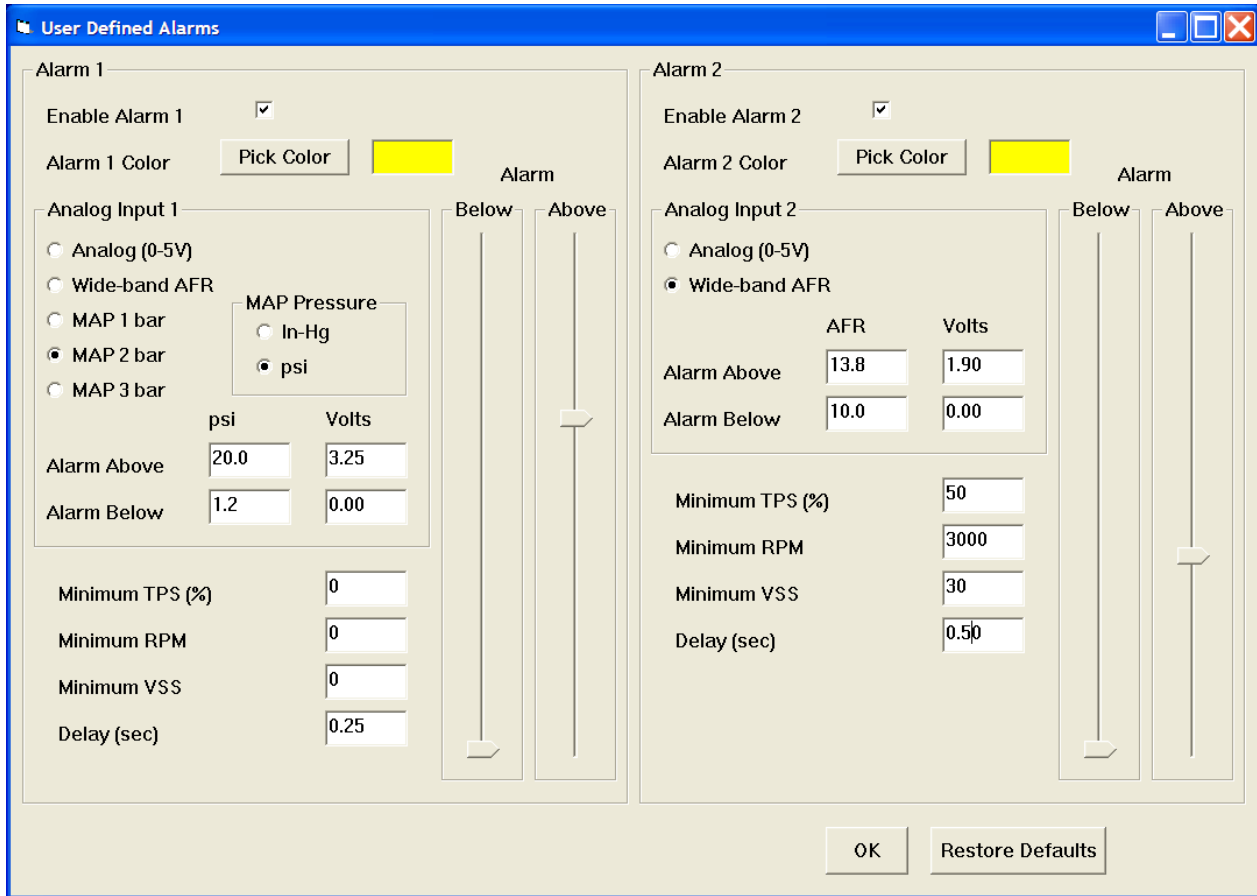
User Defined Alarms

Alarm 1

Enable Alarm 1

Alarm 1 Color
Pick Color

Alarm

Analog Input 1
Analog (0-5V)
Wide-band AFR
MAP 1 bar
MAP 2 bar
MAP 3 bar

MAP Pressure
In-Hg
psi

| | psi | Volts |
|---|---|---|
| Alarm Above | 20.0 | 3.25 |
| Alarm Below | 1.2 | 0.00 |

Below
Above

Minimum TPS (%) 0
Minimum RPM 0
Minimum VSS 0
Delay (sec) 0.25

Alarm 2

Enable Alarm 2

Alarm 2 Color
Pick Color

Alarm

Analog Input 2
Analog (0-5V)
Wide-band AFR

| | AFR | Volts |
|---|---|---|
| Alarm Above | 13.8 | 1.90 |
| Alarm Below | 10.0 | 0.00 |

Below
Above

Minimum TPS (%) 50
Minimum RPM 3000
Minimum VSS 30
Delay (sec) 0.50

OK
Restore Defaults